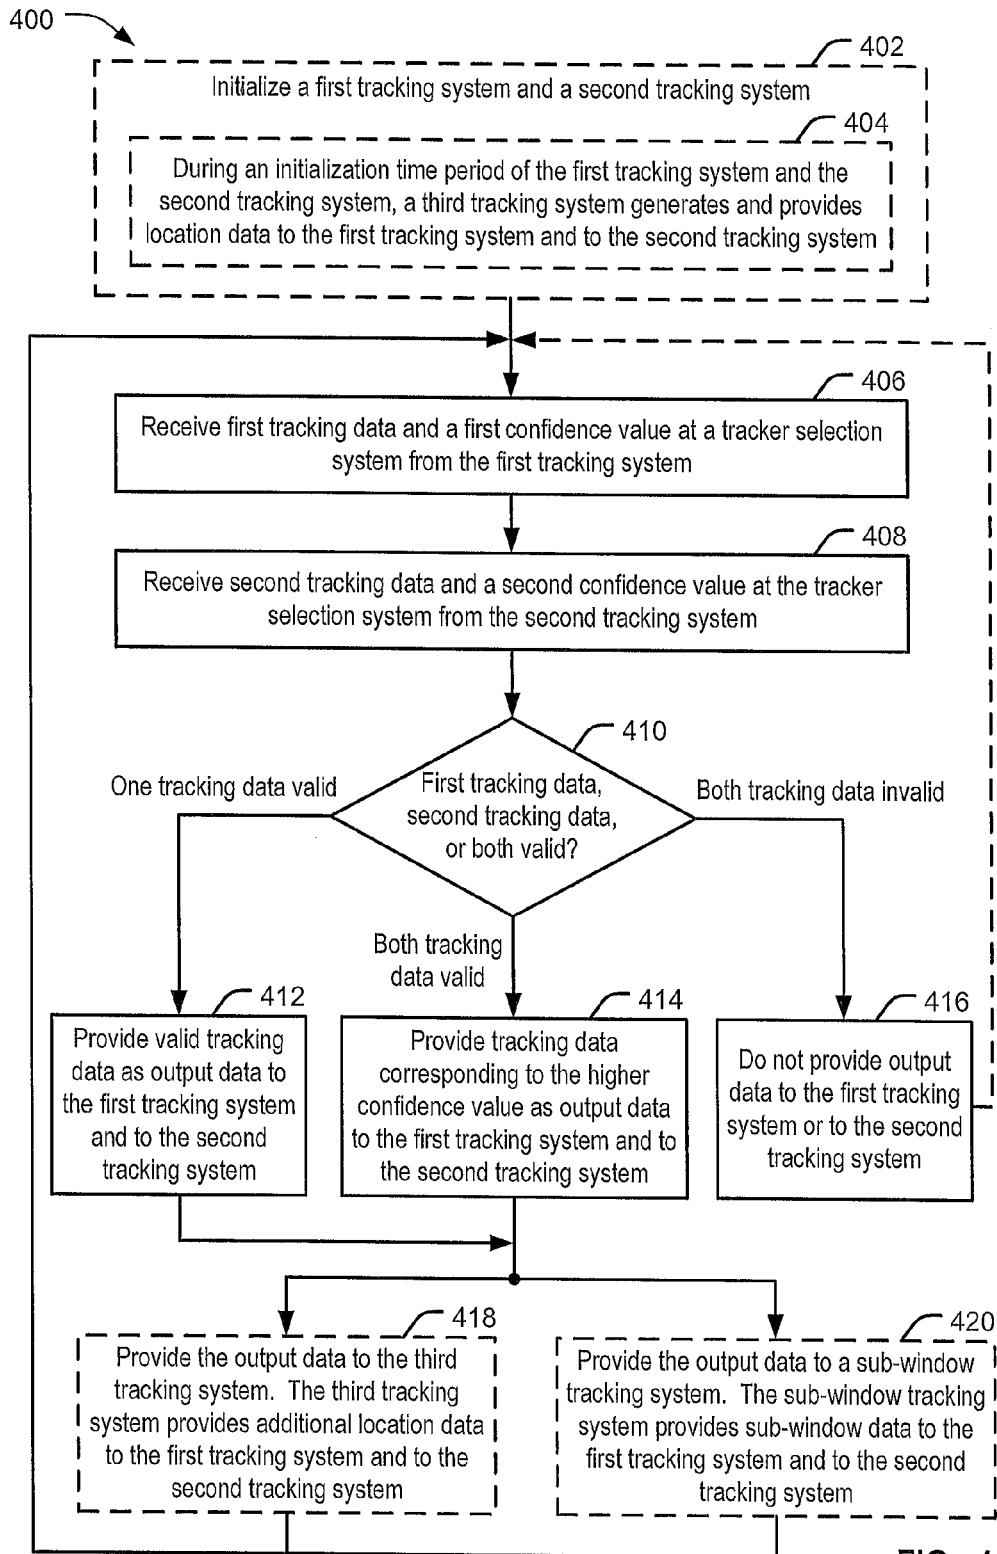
400

402
Initialize a first tracking system and a second tracking system

404
During an initialization time period of the first tracking system and the second tracking system, a third tracking system generates and provides location data to the first tracking system and to the second tracking system

406
Receive first tracking data and a first confidence value at a tracker selection system from the first tracking system

408
Receive second tracking data and a second confidence value at the tracker selection system from the second tracking system

410
First tracking data, second tracking data, or both valid?

One tracking data valid

Both tracking data invalid

Both tracking data valid

412
Provide valid tracking data as output data to the first tracking system and to the second tracking system

414
Provide tracking data corresponding to the higher confidence value as output data to the first tracking system and to the second tracking system

416
Do not provide output data to the first tracking system or to the second tracking system

418
Provide the output data to the third tracking system. The third tracking system provides additional location data to the first tracking system and to the second tracking system

420
Provide the output data to a sub-window tracking system. The sub-window tracking system provides sub-window data to the first tracking system and to the second tracking system

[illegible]